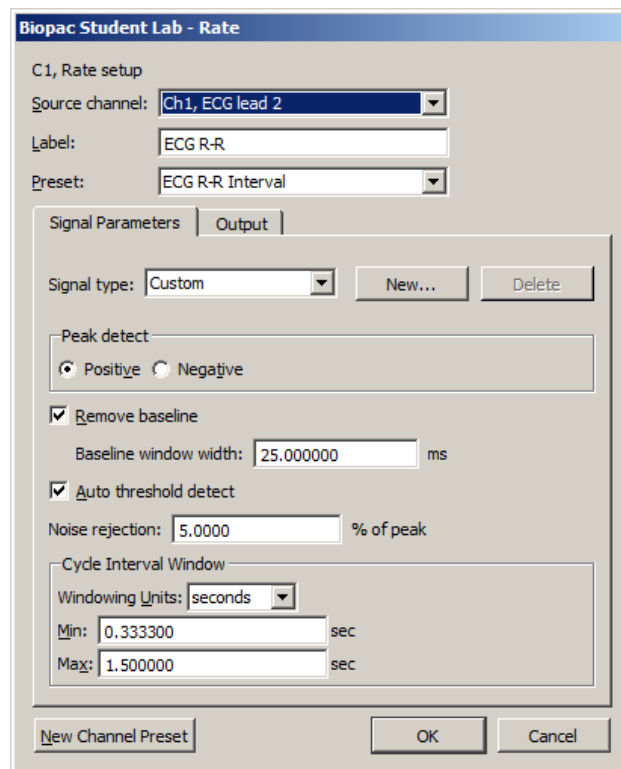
Biopac Student Lab - Rate

C1, Rate setup

Source channel: Ch1, ECG lead 2

Label: ECG R-R

Preset: ECG R-R Interval

Signal Parameters | Output

Signal type: Custom

New...

Delete

Peak detect

Positive Negative

Remove baseline

Baseline window width: 25.000000 ms

Auto threshold detect

Noise rejection: 5.0000 % of peak

Cycle Interval Window

Windowing Units: seconds

Min: 0.333300 sec

Max: 1.500000 sec

New Channel Preset

OK

Cancel